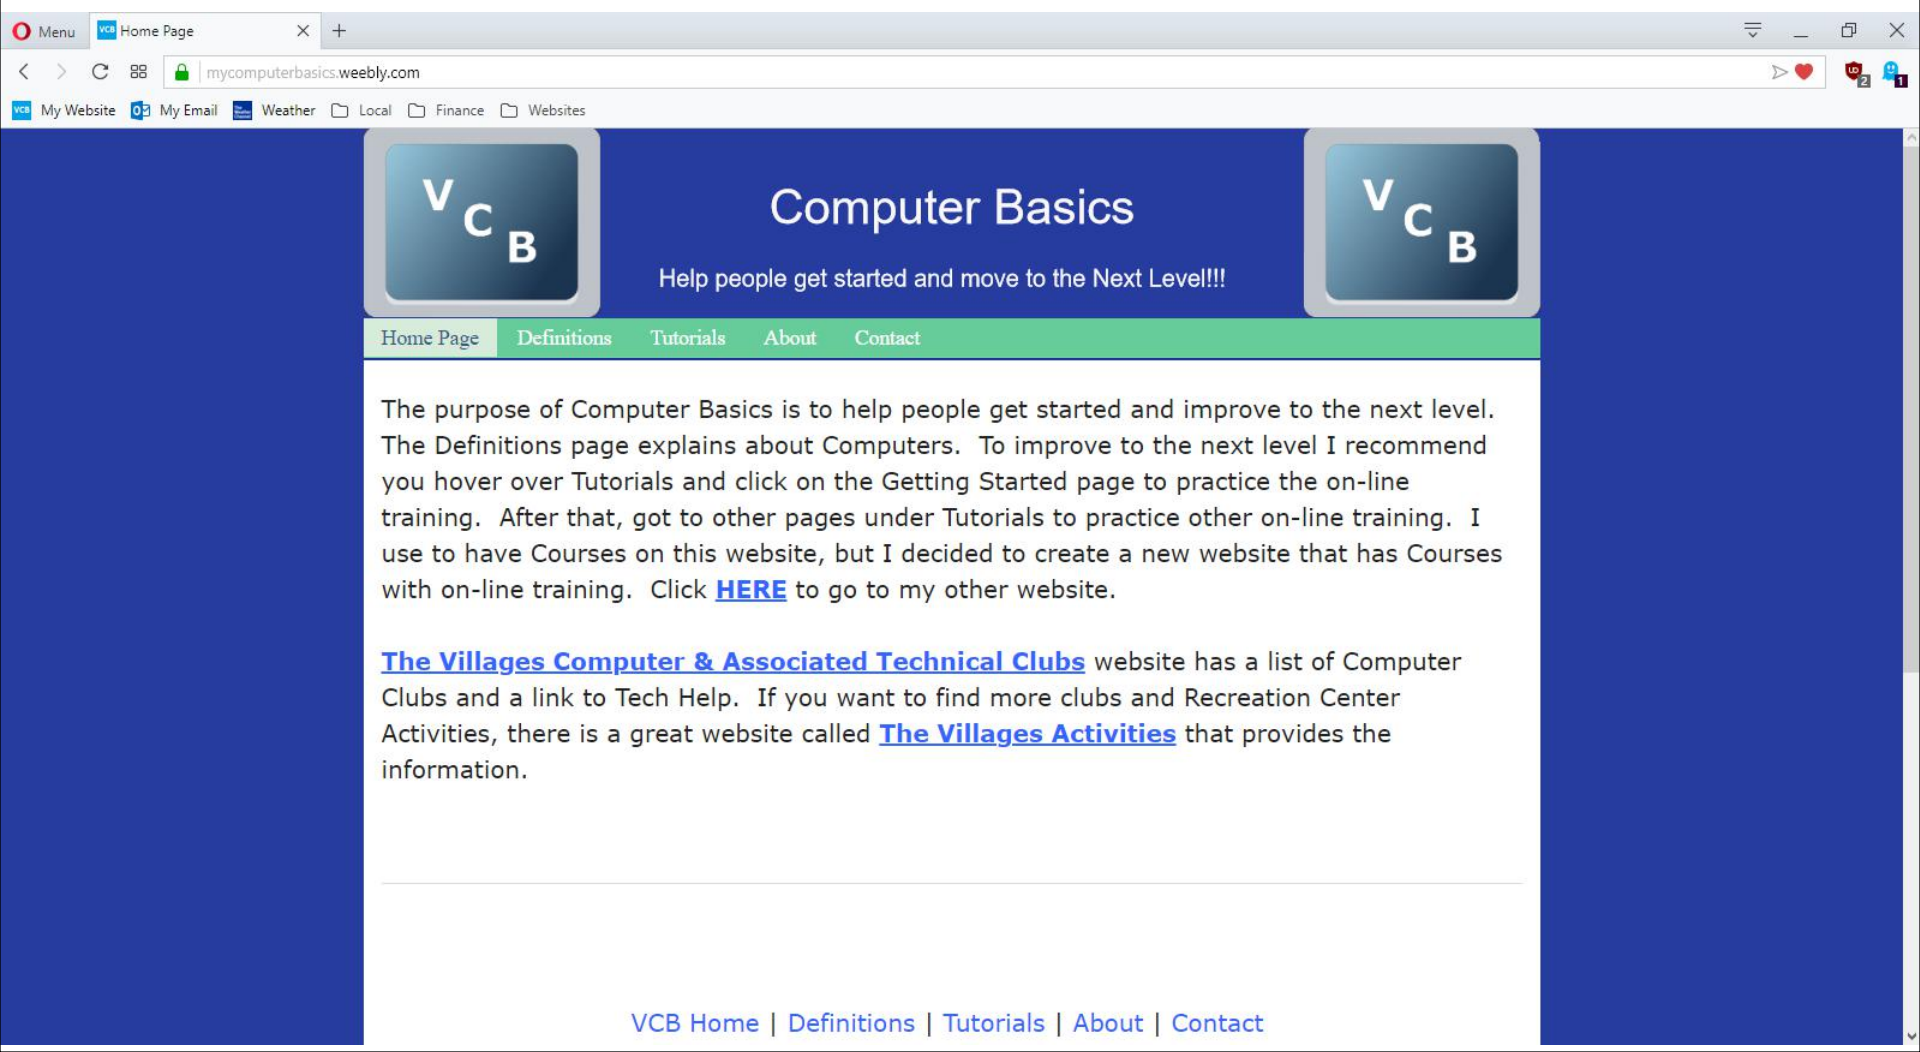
Menu Home Page

mycomputerbasics.weebly.com

My Website My Email Weather Local Finance Websites

VCB

Computer Basics

Help people get started and move to the Next Level!!!

VCB

Home Page Definitions Tutorials About Contact

The purpose of Computer Basics is to help people get started and improve to the next level. The Definitions page explains about Computers. To improve to the next level I recommend you hover over Tutorials and click on the Getting Started page to practice the on-line training. After that, got to other pages under Tutorials to practice other on-line training. I use to have Courses on this website, but I decided to create a new website that has Courses with on-line training. Click HERE to go to my other website.

The Villages Computer & Associated Technical Clubs website has a list of Computer Clubs and a link to Tech Help. If you want to find more clubs and Recreation Center Activities, there is a great website called The Villages Activities that provides the information.

VCB Home | Definitions | Tutorials | About | Contact